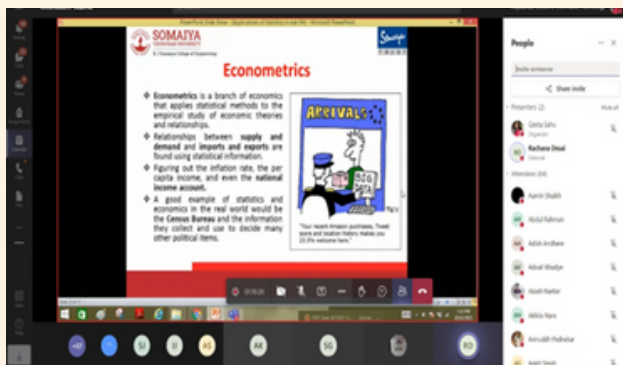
SOMAIYA
VIDYAVIHAR UNIVERSITY
K J Somaiya College of Engineering

Econometrics

Econometrics is a branch of economics that applies statistical methods to the empirical study of economic theories and relationships.

Relationships between supply and demand and imports and exports are found using statistical information.

Figuring out the inflation rate, the per capita income, and even the national income account.

A good example of statistics and economics in the real world would be the Census Bureau and the information they collect and use to decide many other political items.

ARRIVALS

BIG DATA

"Your recent Amazon purchases, Tweet score and location history makes you 23.5% welcome here."

People

Invite someone

Share invite

Presenters (2)

Geeta Sahu
Organizer

Rachana Desai
External

Attendees (64)

Aamir Shaikh

Abdul Rahman

Adish Andhare

Advait Khadye

Akash Narkar

Akhila Nair

Aniruddh Pednekar

+87

SJ

AS

AK

SG

RD